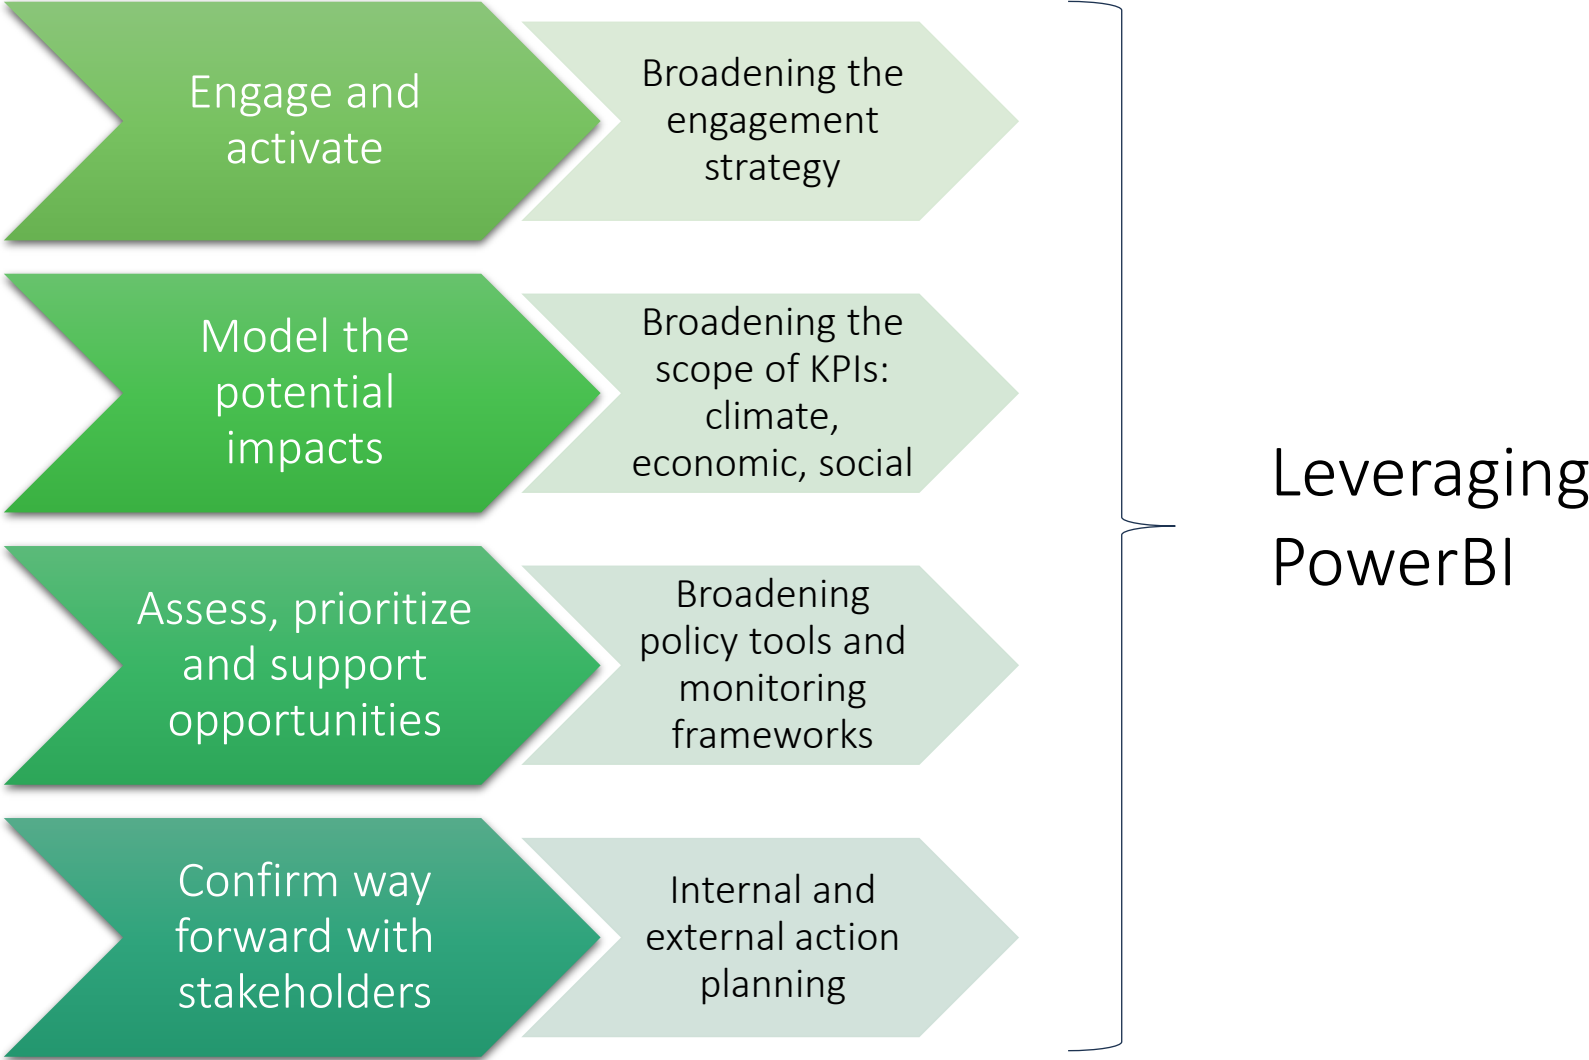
Engage and activate

Broadening the engagement strategy

Model the potential impacts

Broadening the scope of KPIs: climate, economic, social

Assess, prioritize and support opportunities

Broadening policy tools and monitoring frameworks

Confirm way forward with stakeholders

Internal and external action planning

Leveraging PowerBI